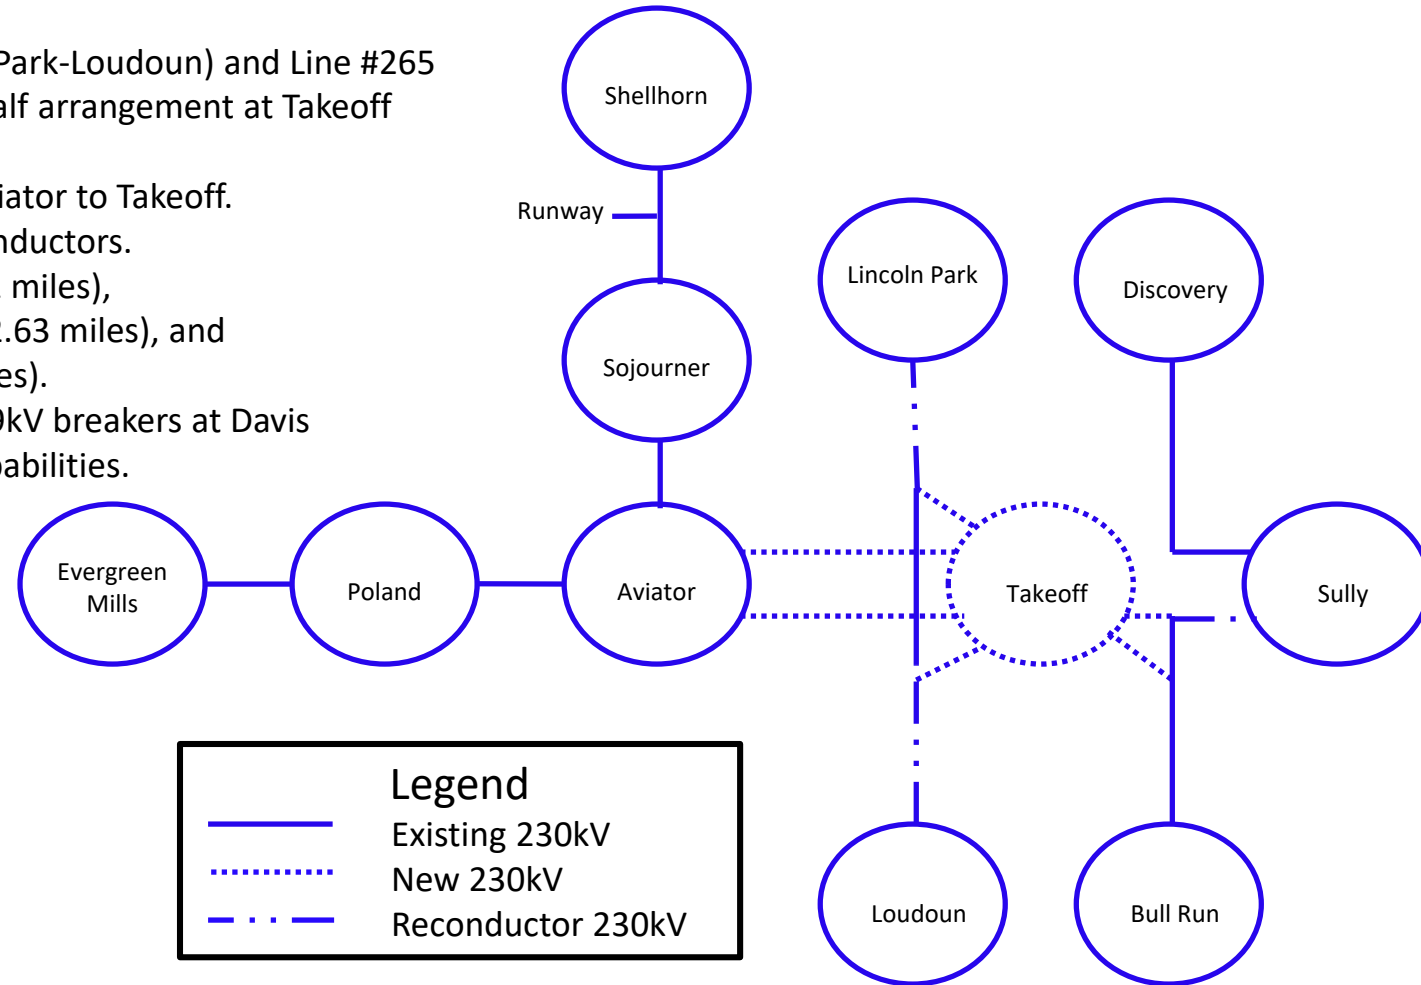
Park-Loudoun) and Line #265
alf arrangement at Takeoff

iator to Takeoff.
nductors.
miles),
.63 miles), and
es).
kV breakers at Davis
abilities.

Shellhorn

Runway

Sojourner

Lincoln Park

Discovery

Evergreen Mills

Poland

Aviator

Takeoff

Sully

Loudoun

Bull Run

Legend
Existing 230kV
New 230kV
Reconductor 230kV